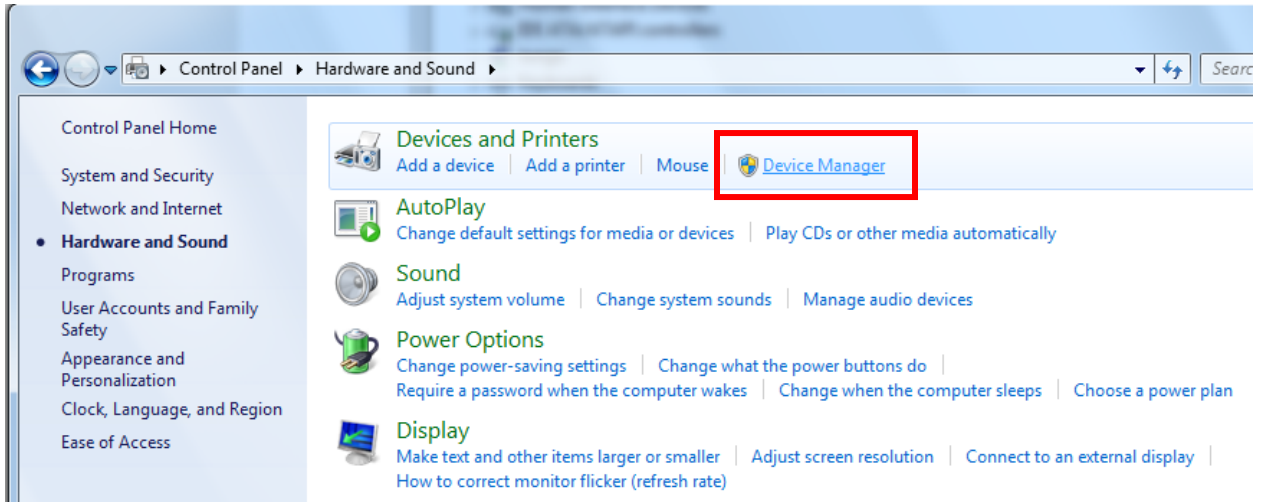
Control Panel ▸ Hardware and Sound ▸

Search

Control Panel Home

System and Security

Network and Internet

Hardware and Sound

Programs

User Accounts and Family Safety

Appearance and Personalization

Clock, Language, and Region

Ease of Access

Devices and Printers

Add a device | Add a printer | Mouse | Device Manager

AutoPlay

Change default settings for media or devices | Play CDs or other media automatically

Sound

Adjust system volume | Change system sounds | Manage audio devices

Power Options

Change power-saving settings | Change what the power buttons do | Require a password when the computer wakes | Change when the computer sleeps | Choose a power plan

Display

Make text and other items larger or smaller | Adjust screen resolution | Connect to an external display | How to correct monitor flicker (refresh rate)